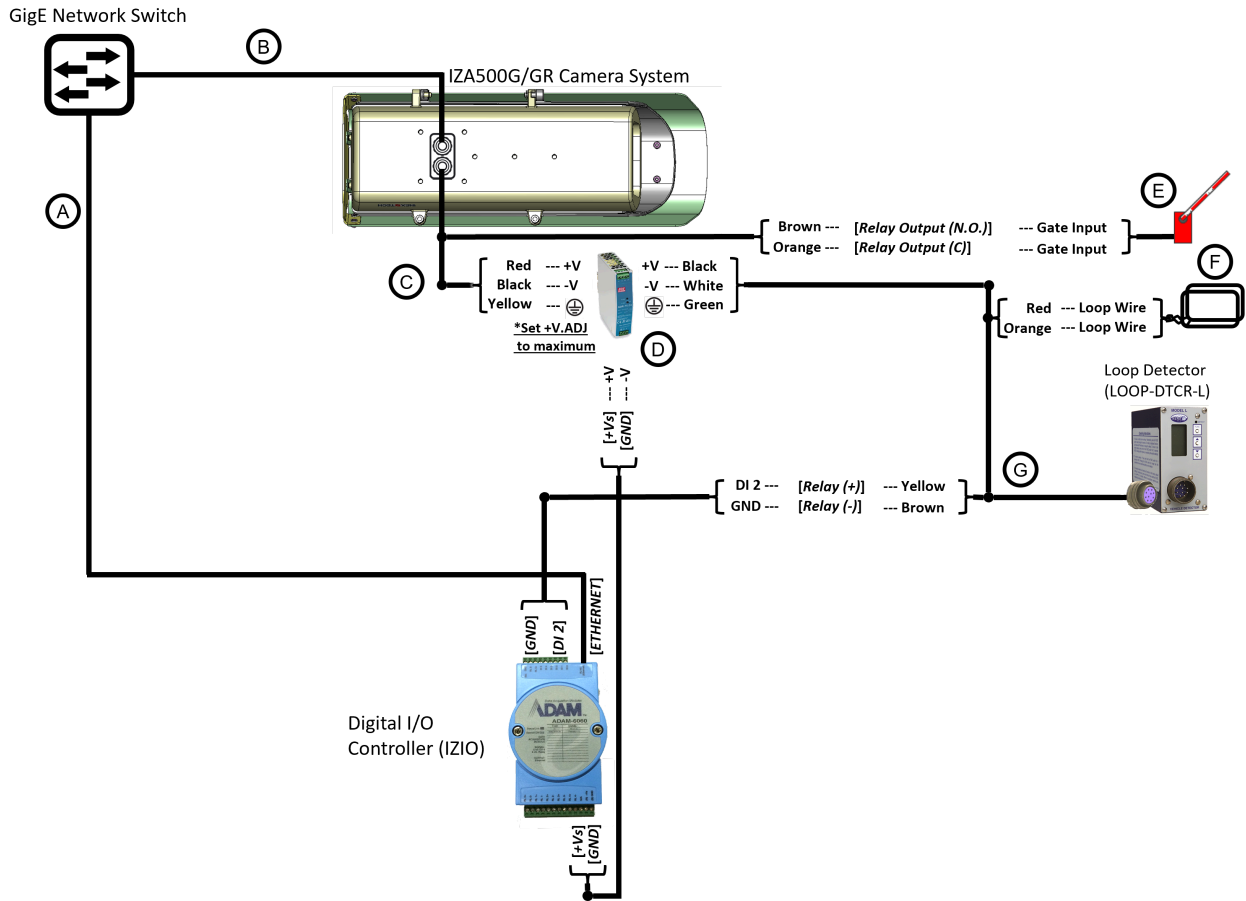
GigE Network Switch

B

IZA500G/GR Camera System

A

Brown --- [Relay Output (N.O.)] --- Gate Input
Orange --- [Relay Output (C)] --- Gate Input

E

C

Red --- +V
Black --- -V
Yellow --- ⏚

+V --- Black
-V --- White
⏚ --- Green

F

Red --- Loop Wire
Orange --- Loop Wire

*Set +V.ADJ to maximum

D

--- +V
--- -V

[+Vs]
[GND]

Loop Detector (LOOP-DTCR-L)

G

DI 2 --- [Relay (+)] --- Yellow
GND --- [Relay (-)] --- Brown

[GND]
[DI 2]
[ETHERNET]

ADAM
ADAM-6060

Digital I/O Controller (IZIO)

[+Vs]
[GND]